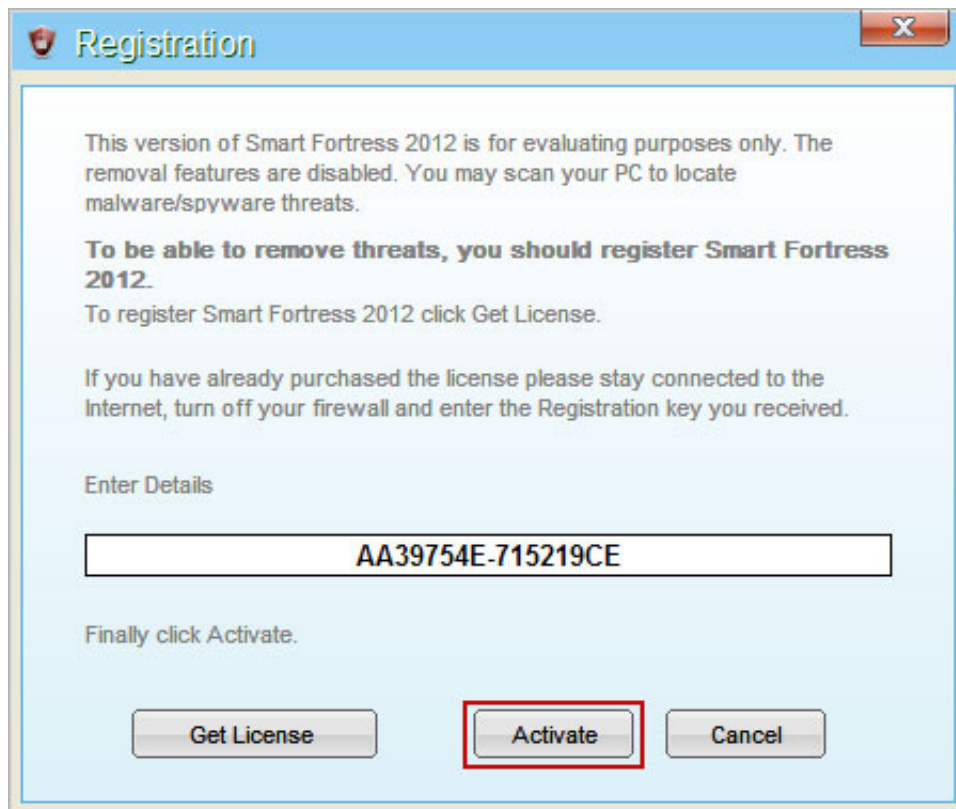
Registration

This version of Smart Fortress 2012 is for evaluating purposes only. The removal features are disabled. You may scan your PC to locate malware/spyware threats.

**To be able to remove threats, you should register Smart Fortress 2012.**
To register Smart Fortress 2012 click Get License.

If you have already purchased the license please stay connected to the Internet, turn off your firewall and enter the Registration key you received.

Enter Details

AA39754E-715219CE

Finally click Activate.

Get License
Activate
Cancel